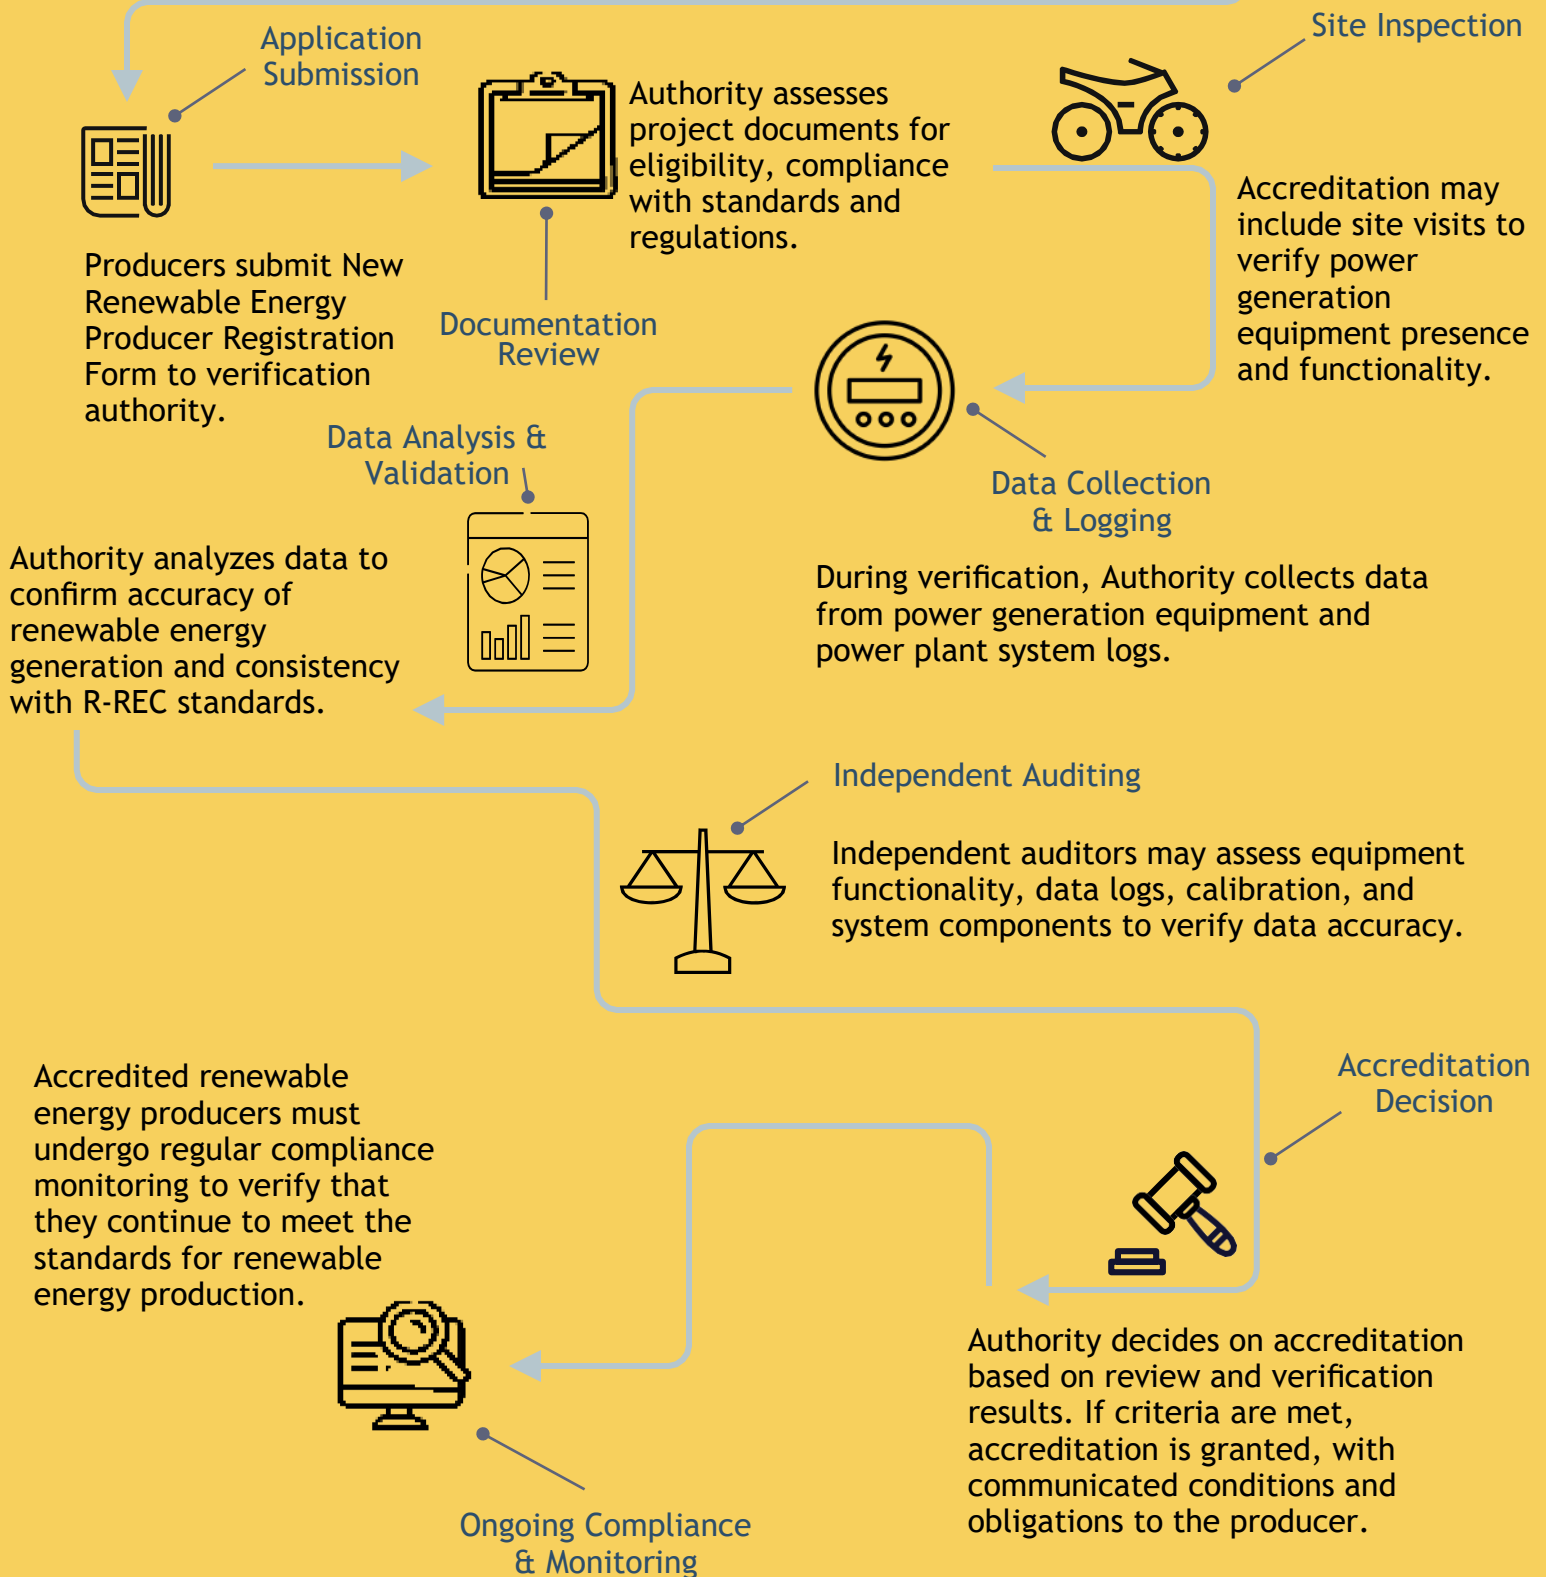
Application Submission

Producers submit New Renewable Energy Producer Registration Form to verification authority.

Authority assesses project documents for eligibility, compliance with standards and regulations.

Documentation Review

Site Inspection

Accreditation may include site visits to verify power generation equipment presence and functionality.

Data Collection & Logging

During verification, Authority collects data from power generation equipment and power plant system logs.

Data Analysis & Validation

Authority analyzes data to confirm accuracy of renewable energy generation and consistency with R-REC standards.

Independent Auditing

Independent auditors may assess equipment functionality, data logs, calibration, and system components to verify data accuracy.

Accreditation Decision

Authority decides on accreditation based on review and verification results. If criteria are met, accreditation is granted, with communicated conditions and obligations to the producer.

Accredited renewable energy producers must undergo regular compliance monitoring to verify that they continue to meet the standards for renewable energy production.

Ongoing Compliance & Monitoring